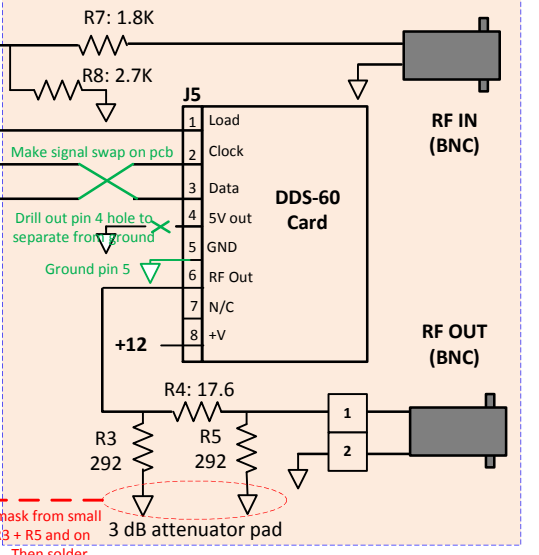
R7: 1.8K

R8: 2.7K

J5

1 Load
2 Clock
3 Data
4 5V out
5 GND
6 RF Out
7 N/C
8 +V

DDS-60 Card

RF IN (BNC)

Make signal swap on pcb

Drill out pin 4 hole to separate from ground

Ground pin 5

+12

RF OUT (BNC)

R4: 17.6

R3 292

R5 292

1

2

mask from small
3 + R5 and on
Then solder

3 dB attenuator pad